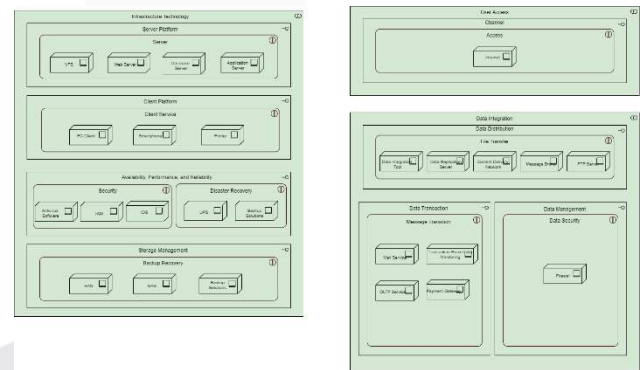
Infrastructure technology

Server Platform

Server

VPS

Web Server

Database Server

Application Server

Client Platform

Client Service

PC Client

Smartphone

Printer

Availability, Performance, and Reliability

Security

Antivirus Software

HSM

IDS

Disaster Recovery

UPS

Backup Solutions

Storage Management

Backup Recovery

NAS

SAN

Backup Solutions

Client Access

Channel

Access

Internet

Data Integration

Data Distribution

File Transfer

Data Integration Tool

Data Replication Server

Content Delivery Network

Message Broker

FTP Server

Data Transaction

Message Transaction

Mail Server

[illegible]

OLTP Server

Payment Gateway

Data Management

Data Security

Proxy